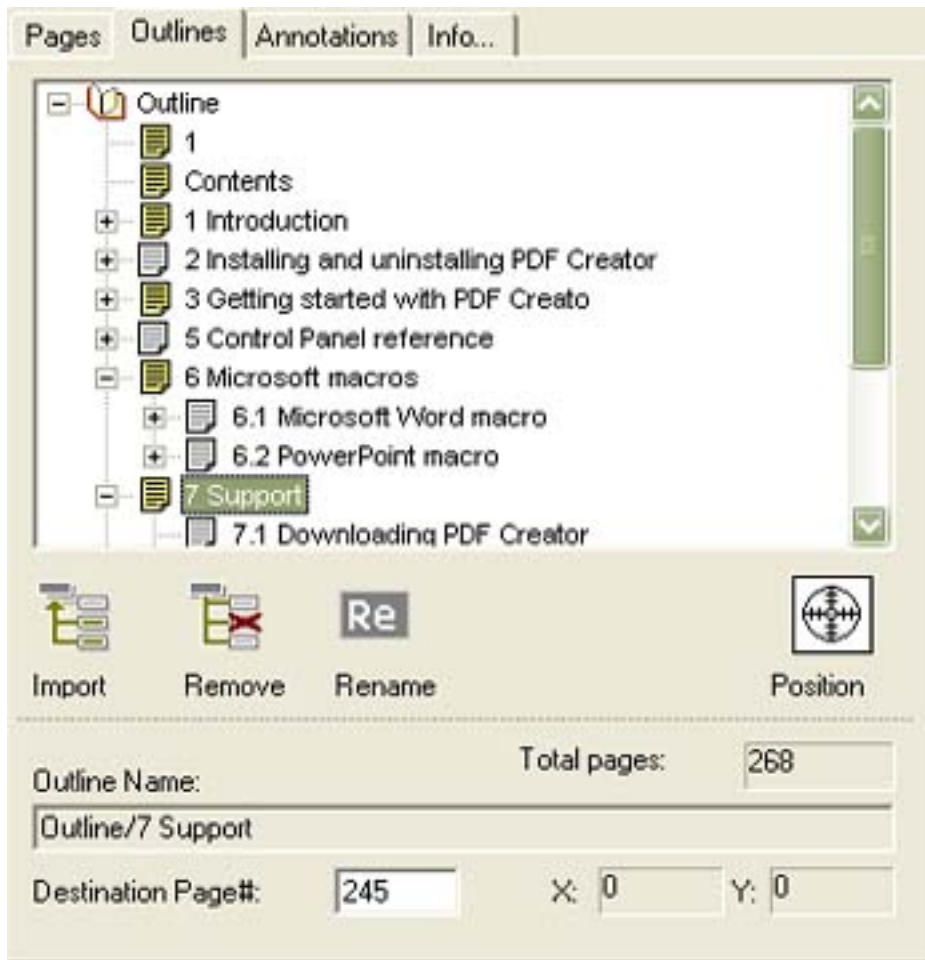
Pages | Outlines | Annotations | Info...

Outline
1
Contents
1 Introduction
2 Installing and uninstalling PDF Creator
3 Getting started with PDF Creato
5 Control Panel reference
6 Microsoft macros
6.1 Microsoft Word macro
6.2 PowerPoint macro
7 Support
7.1 Downloading PDF Creator

Re

Import
Remove
Rename
Position

Outline Name:
Total pages:
268
Outline/7 Support
Destination Page#:
245
X:
0
Y:
0